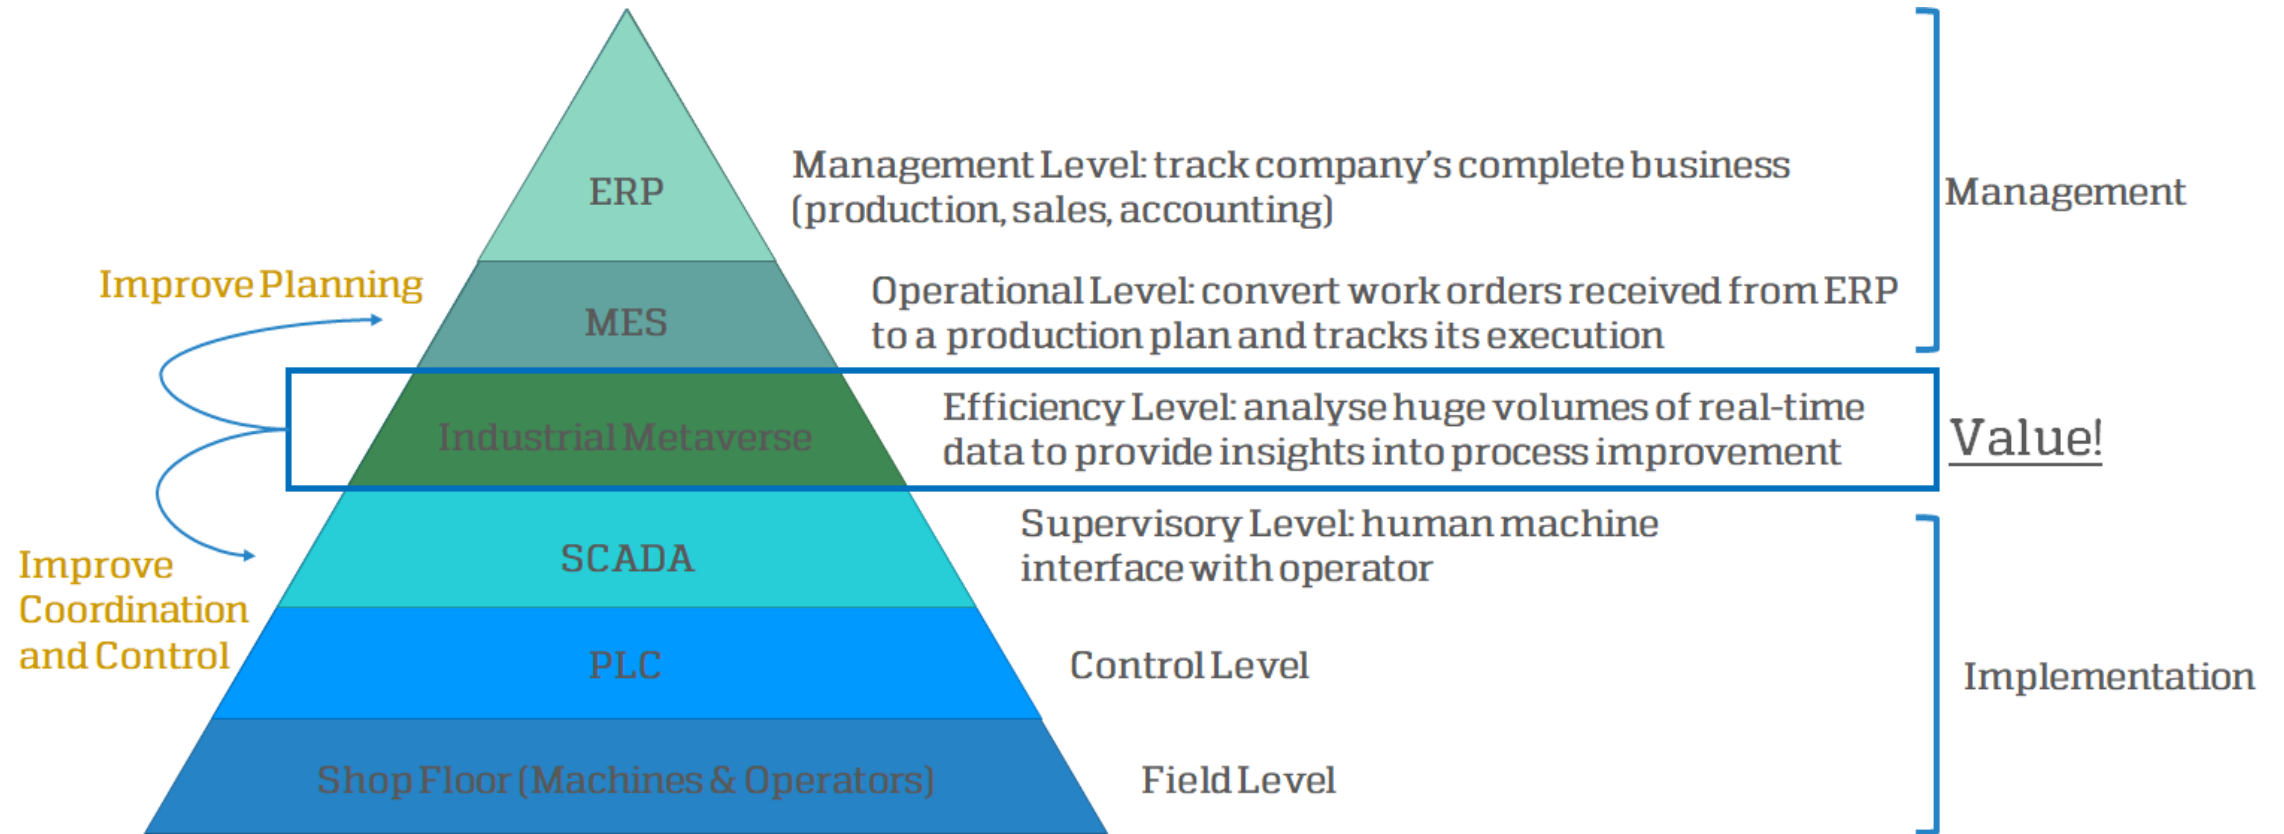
ERP

Management Level: track company's complete business (production, sales, accounting)

Management

Improve Planning

MES

Operational Level: convert work orders received from ERP to a production plan and tracks its execution

Industrial Metaverse

Efficiency Level: analyse huge volumes of real-time data to provide insights into process improvement

Value!

SCADA

Supervisory Level: human machine interface with operator

Improve Coordination and Control

PLC

Control Level

Implementation

Shop Floor (Machines & Operators)

Field Level